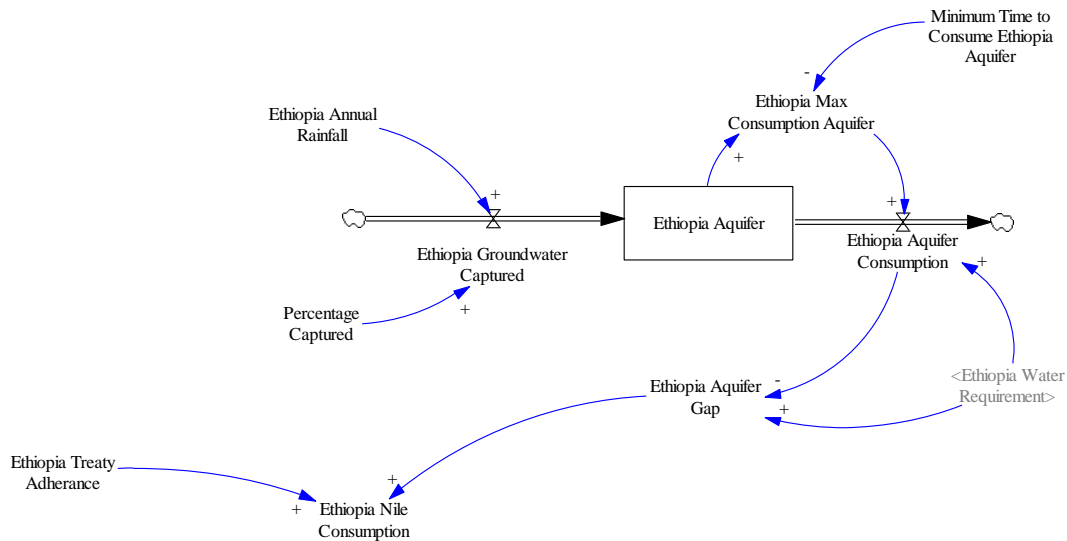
Minimum Time to Consume Ethiopia Aquifer

-

Ethiopia Max Consumption Aquifer

Ethiopia Annual Rainfall

+

+

+

Ethiopia Aquifer

Ethiopia Groundwater Captured

Ethiopia Aquifer Consumption

+

Percentage Captured

+

-

Ethiopia Aquifer Gap

<Ethiopia Water Requirement>

+

Ethiopia Treaty Adherance

+

+

Ethiopia Nile Consumption